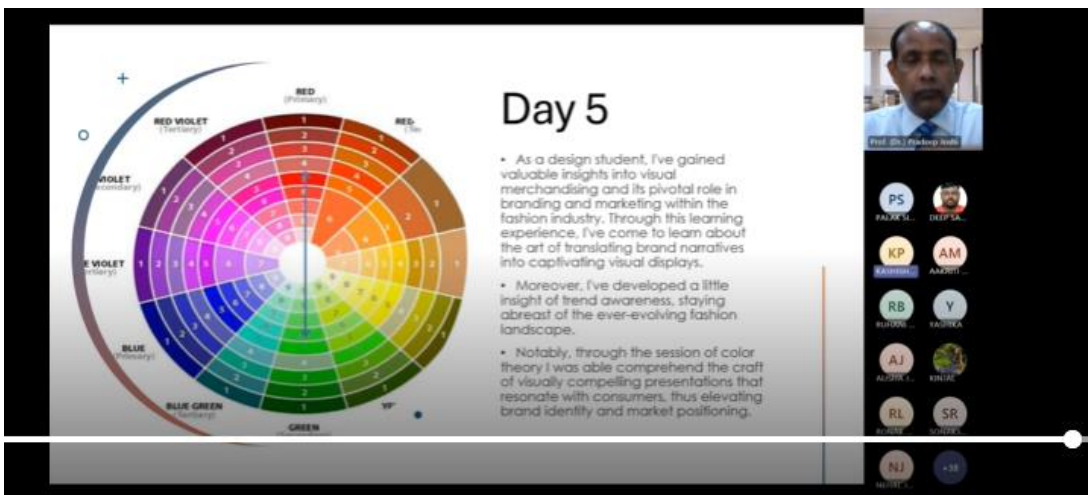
RED
(Primary)

RED VIOLET
(Tertiary)

RED-
(Te

VIOLET
(econdary)

E VIOLET
(ertiary)

BLUE
(Primary)

BLUE GREEN
(Tertiary)

GREEN

YE

Day 5

• As a design student, I've gained valuable insights into visual merchandising and its pivotal role in branding and marketing within the fashion industry. Through this learning experience, I've come to learn about the art of translating brand narratives into captivating visual displays.

• Moreover, I've developed a little insight of trend awareness, staying abreast of the ever-evolving fashion landscape.

• Notably, through the session of color theory I was able comprehend the craft of visually compelling presentations that resonate with consumers, thus elevating brand identity and market positioning.

Prof. (Dr.) Pradeep Joshi

PS
PALAK S...

DEEP SA...

KP
KASHISH...

AM
AAKRITI ...

RB
RUHANI ...

Y
YASHIKA

AJ
ALISHA J...

KINJAL

RL
ROHINI ...

SR
SONAKSH...

NJ
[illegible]

+38